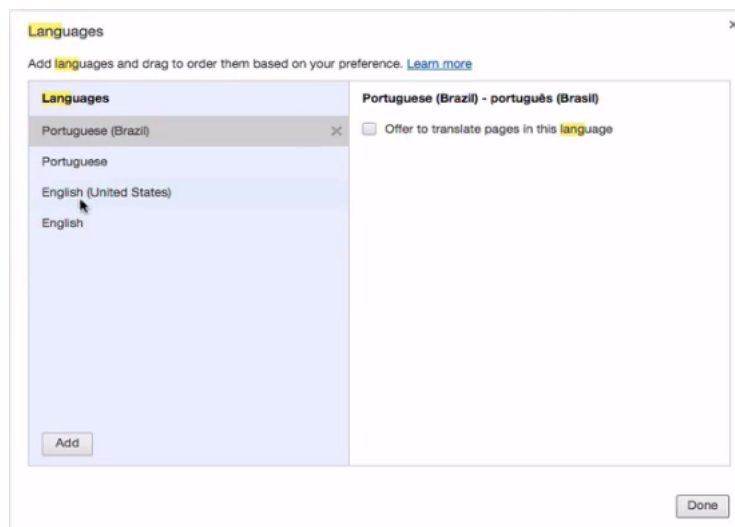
Languages

×

Add languages and drag to order them based on your preference. Learn more

Languages

Portuguese (Brazil) ×

Portuguese

English (United States)

English

Add

Portuguese (Brazil) - português (Brasil)

Offer to translate pages in this language

Done